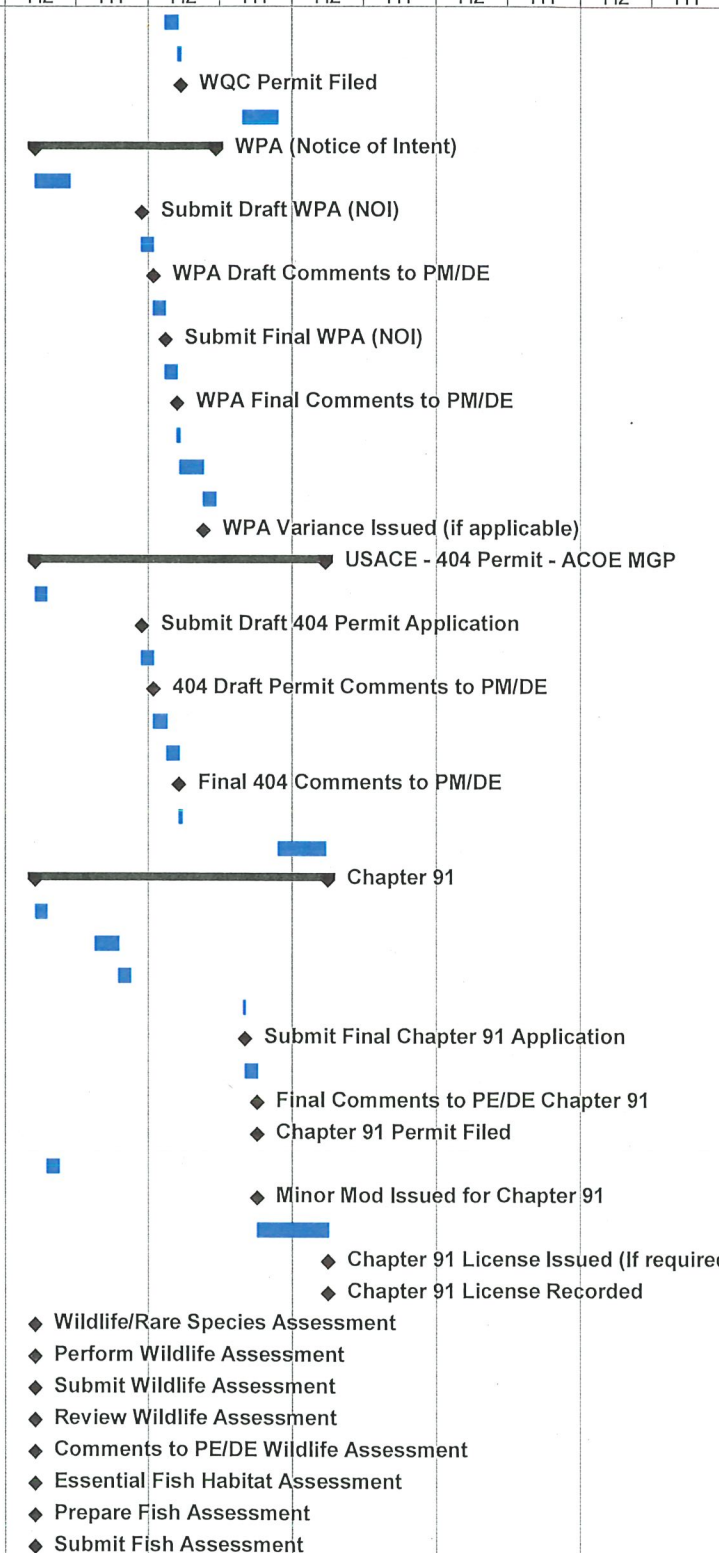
H2 H1 H2 H1 H2 H1 H2 H1 H2 H1

WQC Permit Filed

WPA (Notice of Intent)

Submit Draft WPA (NOI)

WPA Draft Comments to PM/DE

Submit Final WPA (NOI)

WPA Final Comments to PM/DE

WPA Variance Issued (if applicable)

USACE - 404 Permit - ACOE MGP

Submit Draft 404 Permit Application

404 Draft Permit Comments to PM/DE

Final 404 Comments to PM/DE

Chapter 91

Submit Final Chapter 91 Application

Final Comments to PE/DE Chapter 91

Chapter 91 Permit Filed

Minor Mod Issued for Chapter 91

Chapter 91 License Issued (If required

Chapter 91 License Recorded

Wildlife/Rare Species Assessment

Perform Wildlife Assessment

Submit Wildlife Assessment

Review Wildlife Assessment

Comments to PE/DE Wildlife Assessment

Essential Fish Habitat Assessment

Prepare Fish Assessment

Submit Fish Assessment